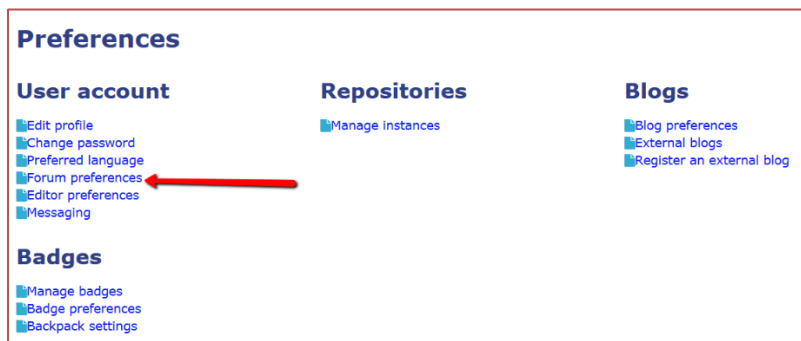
Preferences

User account

Edit profile
Change password
Preferred language
Forum preferences
Editor preferences
Messaging

Badges

Manage badges
Badge preferences
Backpack settings

Repositories

Manage instances

Blogs

Blog preferences
External blogs
Register an external blog